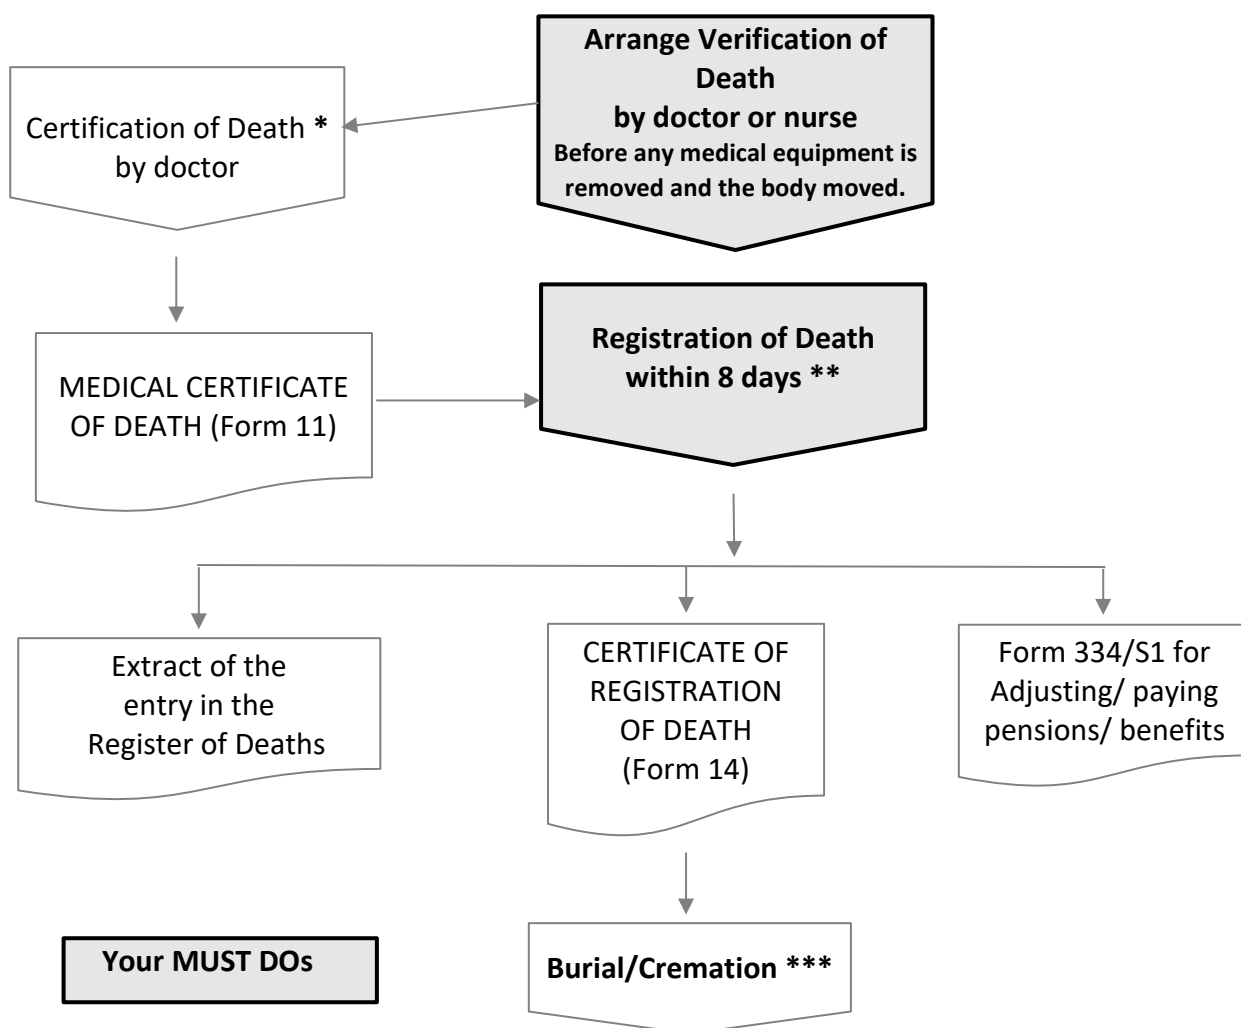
Arrange Verification of Death
by doctor or nurse
Before any medical equipment is removed and the body moved.

Certification of Death *
by doctor

MEDICAL CERTIFICATE OF DEATH (Form 11)

Registration of Death within 8 days **

Extract of the entry in the Register of Deaths

CERTIFICATE OF REGISTRATION OF DEATH (Form 14)

Form 334/S1 for Adjusting/ paying pensions/ benefits

Burial/Cremation ***

Your MUST DOs